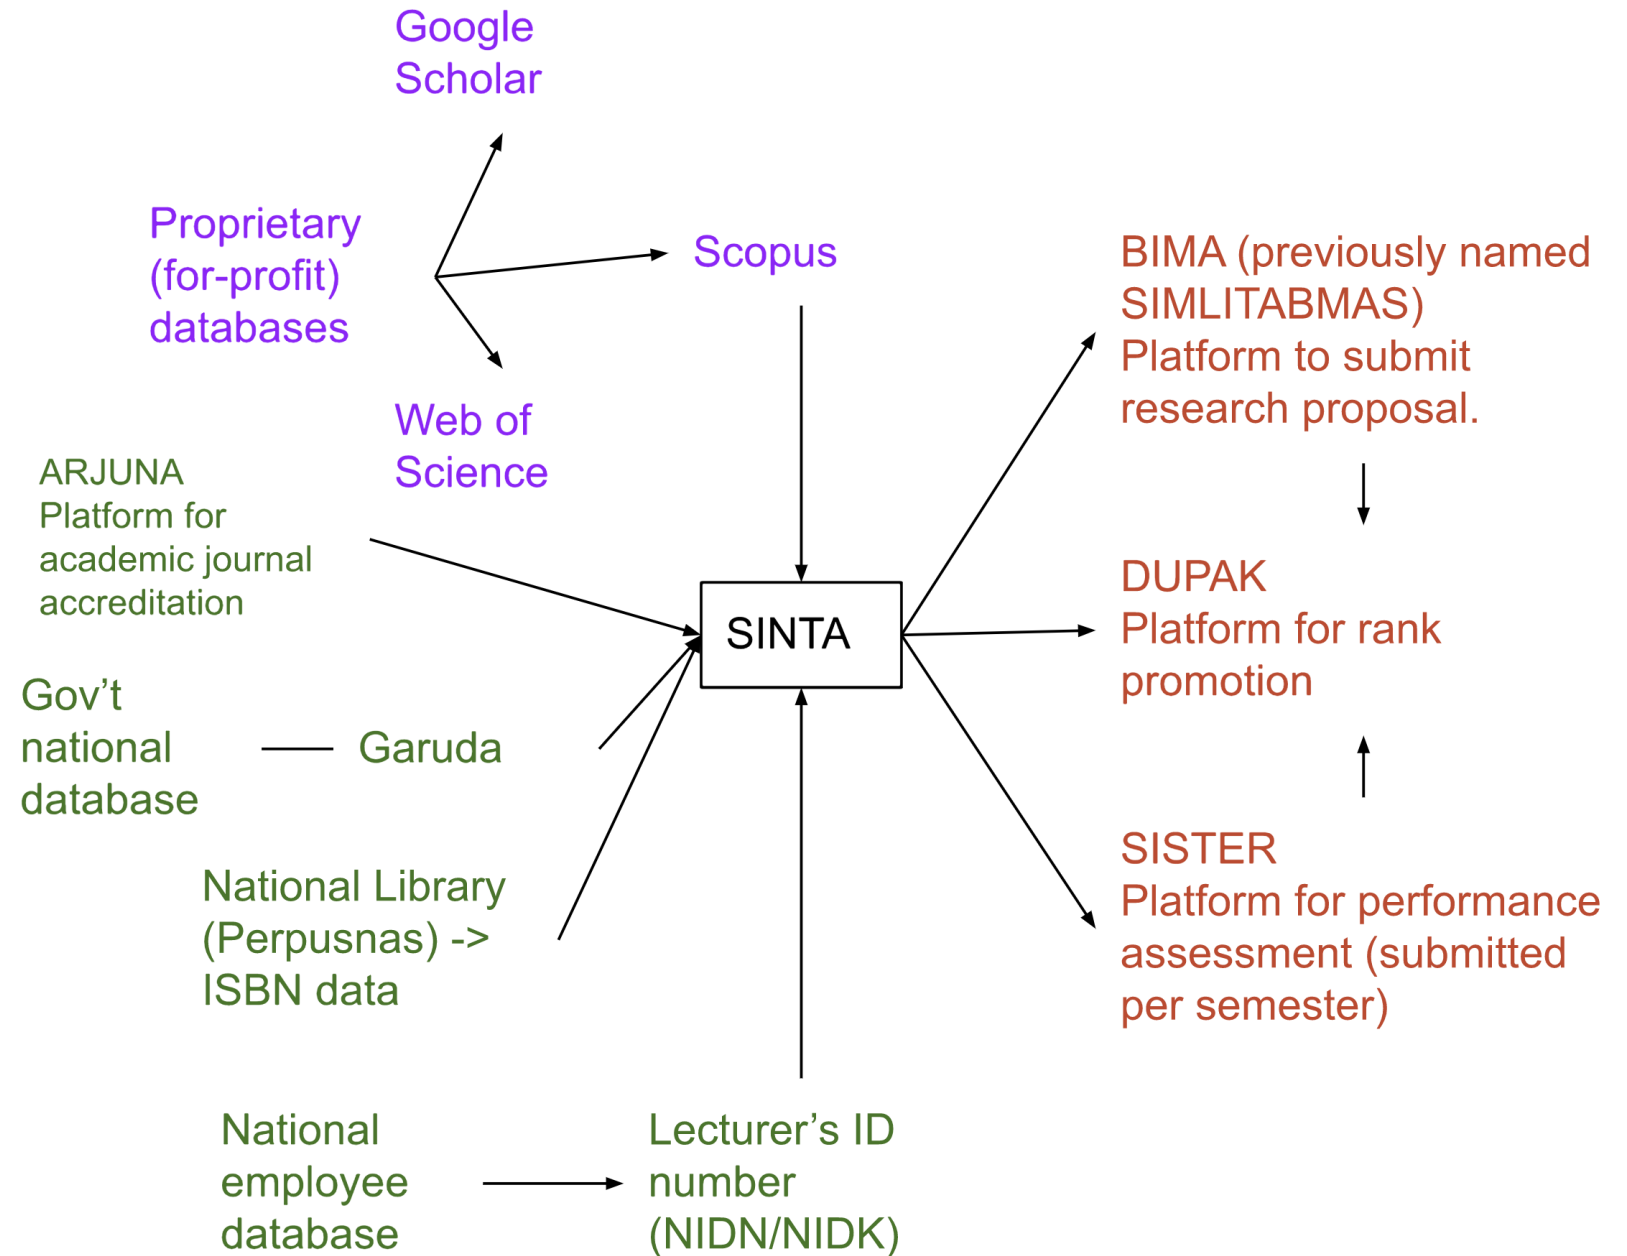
Google Scholar

Proprietary (for-profit) databases

Scopus

BIMA (previously named SIMLITABMAS) Platform to submit research proposal.

Web of Science

ARJUNA Platform for academic journal accreditation

SINTA

DUPAK Platform for rank promotion

Gov't national database

Garuda

SISTER Platform for performance assessment (submitted per semester)

National Library (Perpusnas) -> ISBN data

National employee database

Lecturer's ID number (NIDN/NIDK)